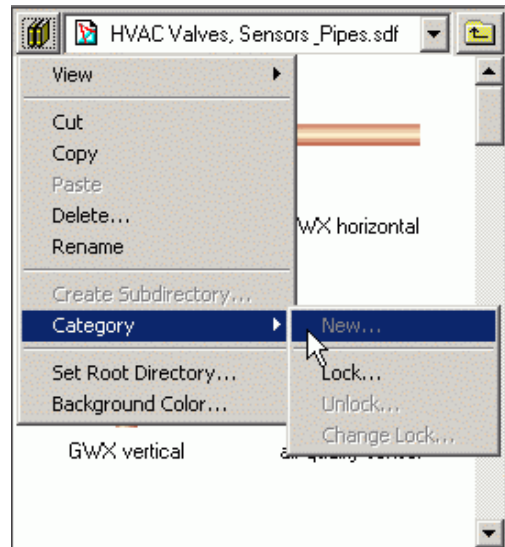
HVAC Valves, Sensors _Pipes.sdf

View
Cut
Copy
Paste
Delete...
Rename
Create Subdirectory...
Category
Set Root Directory...
Background Color...

New...
Lock...
Unlock...
Change Lock...

WX horizontal

GWX vertical
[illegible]